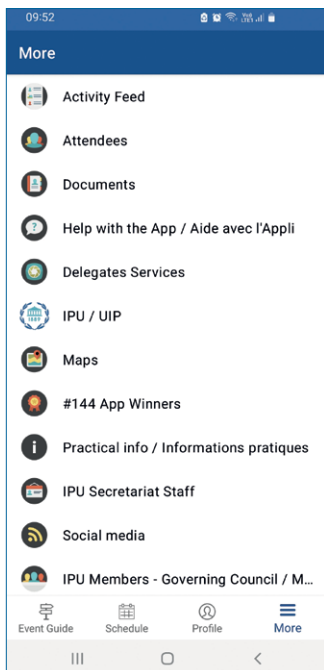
09:52

More

Activity Feed

Attendees

Documents

Help with the App / Aide avec l'Appli

Delegates Services

IPU / UIP

Maps

#144 App Winners

Practical info / Informations pratiques

IPU Secretariat Staff

Social media

IPU Members - Governing Council / M...

Event Guide

Schedule

Profile

More